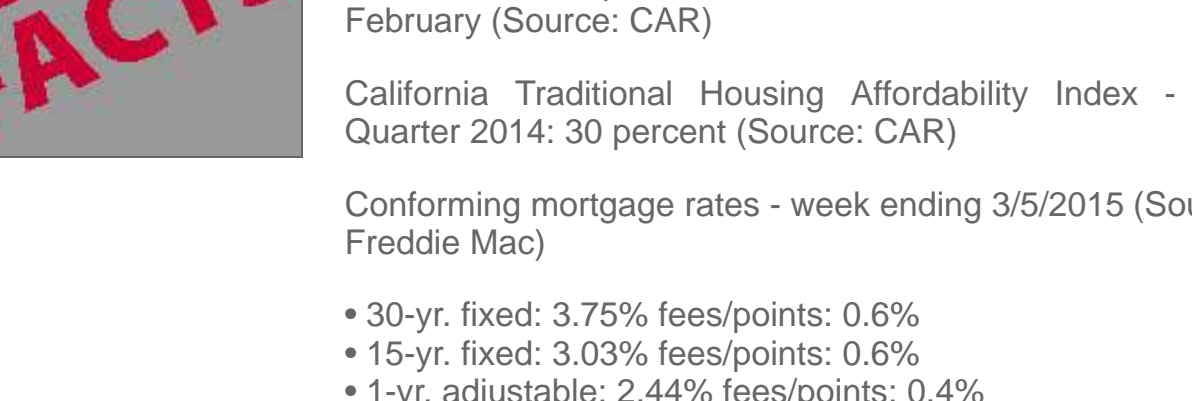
ACT

February (Source: CAR)

California Traditional Housing Affordability Index - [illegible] Quarter 2014: 30 percent (Source: CAR)

Conforming mortgage rates - week ending 3/5/2015 (So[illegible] Freddie Mac)

• 30-yr. fixed: 3.75% fees/points: 0.6%
• 15-yr. fixed: 3.03% fees/points: 0.6%
• 1-yr. adjustable: 2.44% fees/points: 0.4%